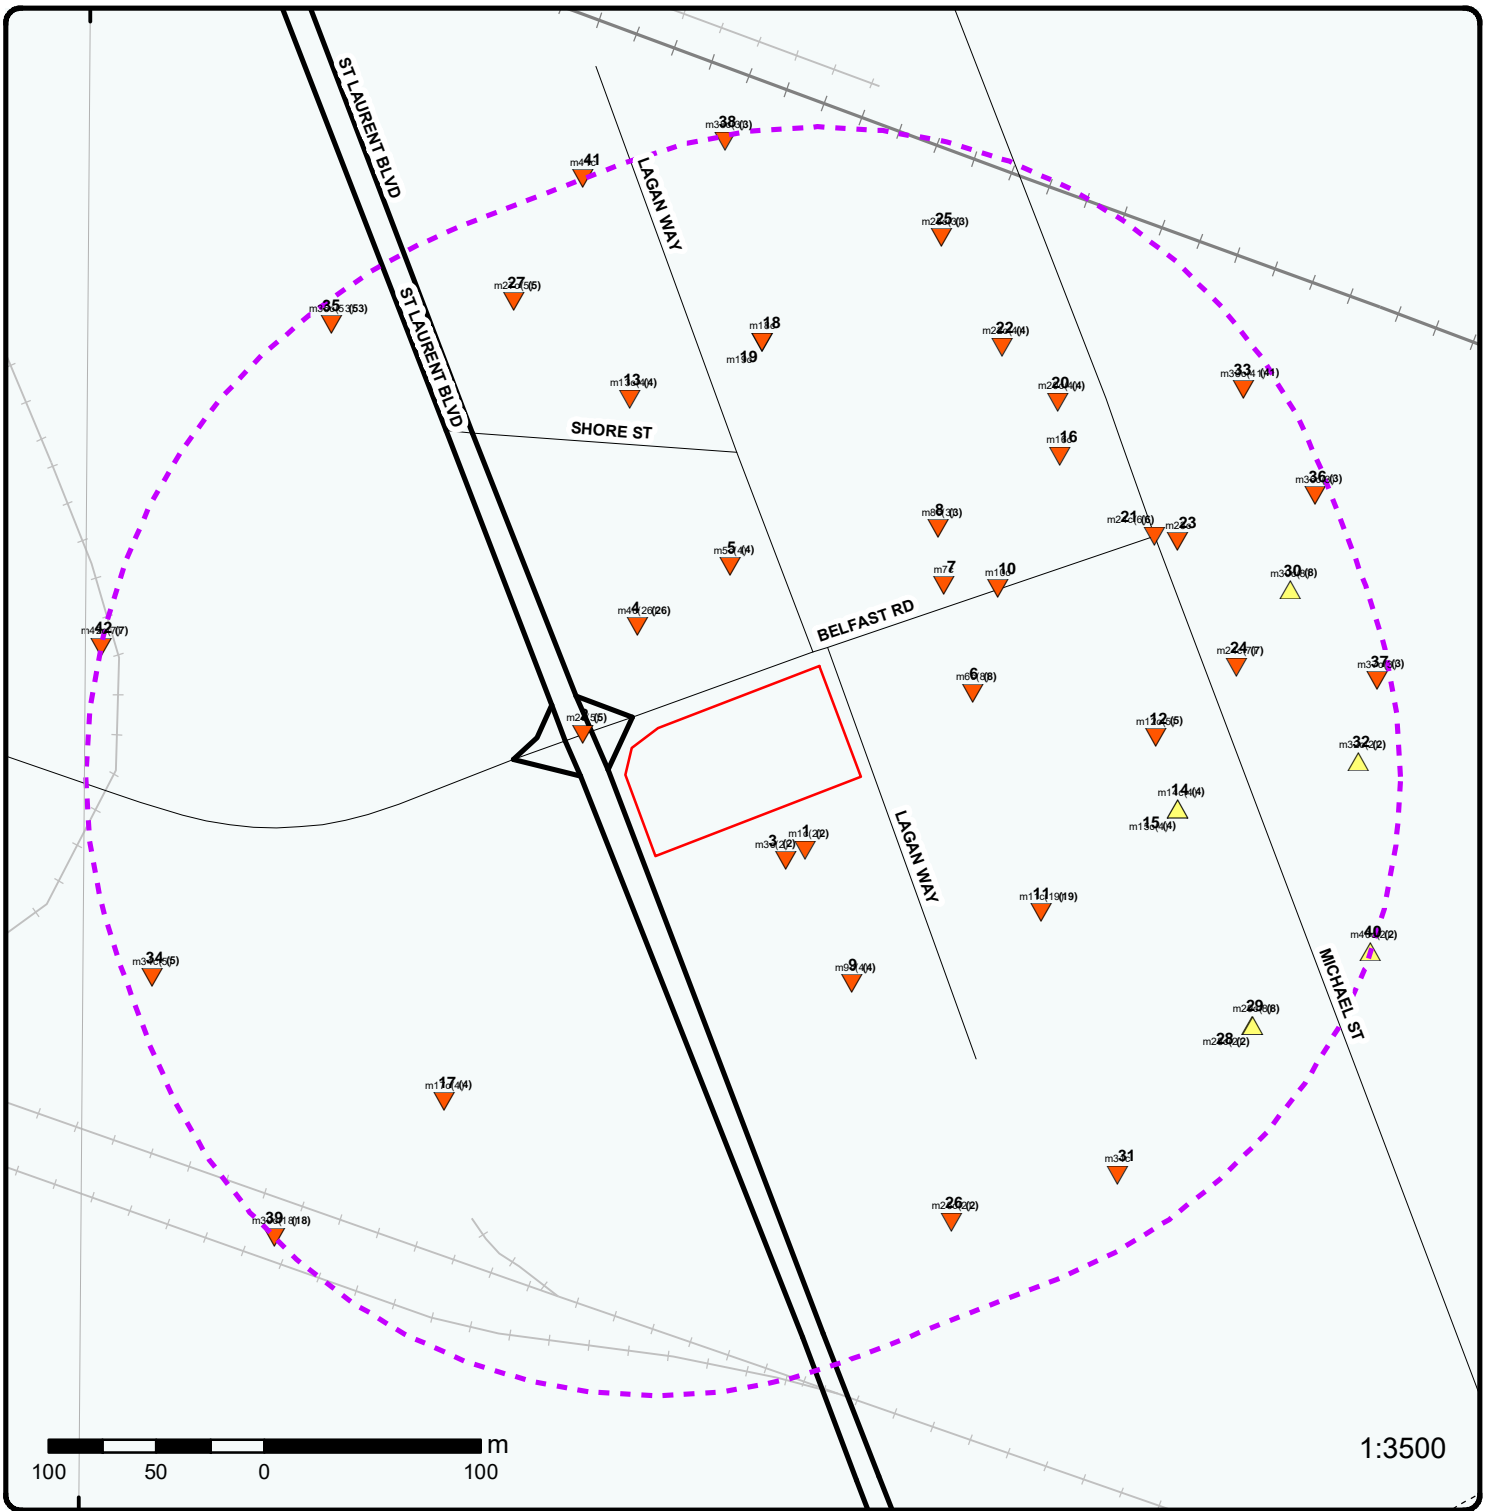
ST LAURENT BLVD

ST LAURENT BLVD

LAGAN WAY

LAGAN WAY

SHORE ST

BELFAST RD

MICHAEL ST

38
41
25
27
35
18
19
22
13
20
33
16
36
8
21
23
5
30
7
10
4
42
24
37
6
2
12
32
14
15
1
3
11
40
34
9
29
28
17
31
26
39

m

100 50 0 100

1:3500